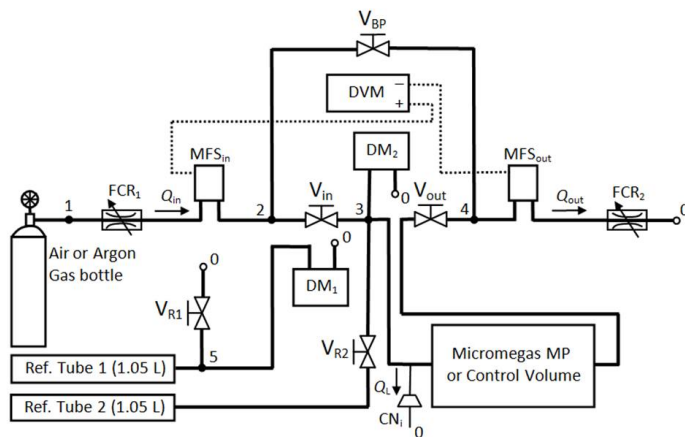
$V_{BP}$

DVM
−
+

$MFS_{in}$

$DM_2$

$MFS_{out}$

1

$FCR_1$

$Q_{in}$

2

$V_{in}$

3

0

$V_{out}$

4

$Q_{out}$

$FCR_2$

0

Air or Argon Gas bottle

0

0

$DM_1$

$V_{R1}$

$V_{R2}$

5

Ref. Tube 1 (1.05 L)

Micromegas MP or Control Volume

$Q_L$

Ref. Tube 2 (1.05 L)

$CN_i$

0